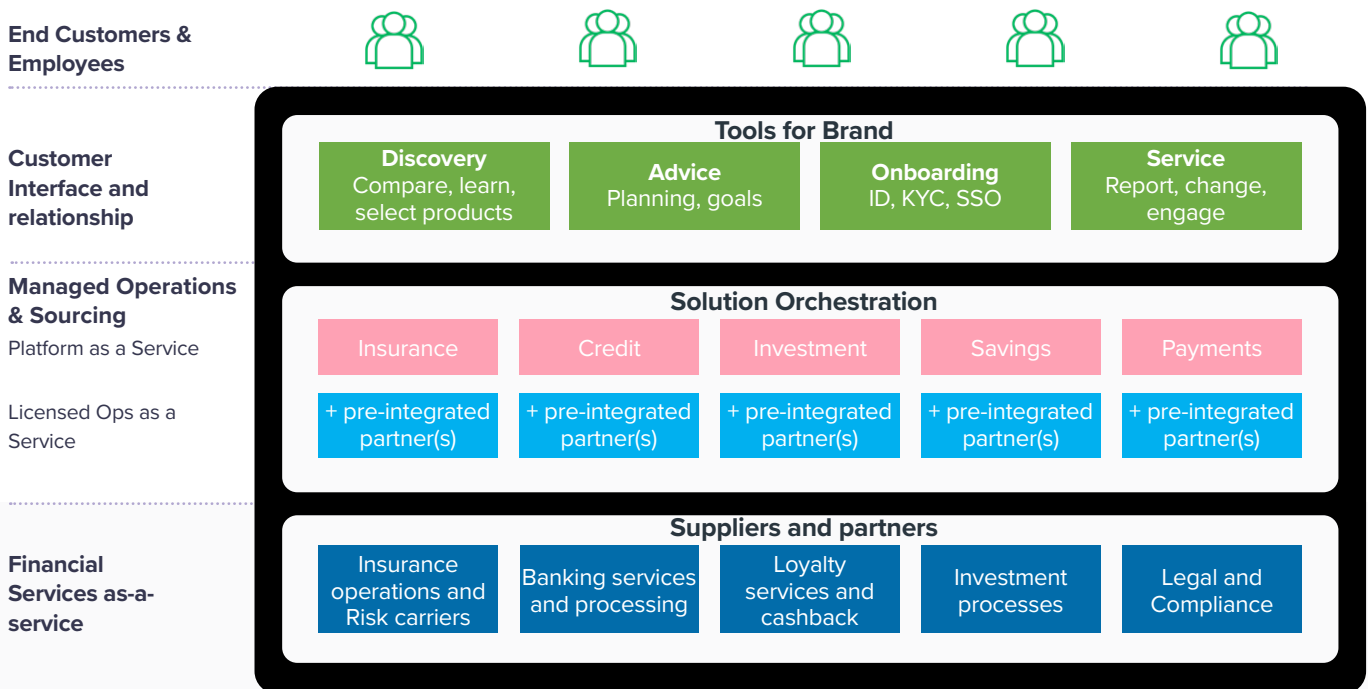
End Customers & Employees

Customer Interface and relationship

Tools for Brand

Discovery
Compare, learn, select products

Advice
Planning, goals

Onboarding
ID, KYC, SSO

Service
Report, change, engage

Managed Operations & Sourcing
Platform as a Service

Licensed Ops as a Service

Solution Orchestration

Insurance

Credit

Investment

Savings

Payments

+ pre-integrated partner(s)

+ pre-integrated partner(s)

+ pre-integrated partner(s)

+ pre-integrated partner(s)

+ pre-integrated partner(s)

Financial Services as-a-service

Suppliers and partners

Insurance operations and Risk carriers

Banking services and processing

Loyalty services and cashback

Investment processes

Legal and Compliance